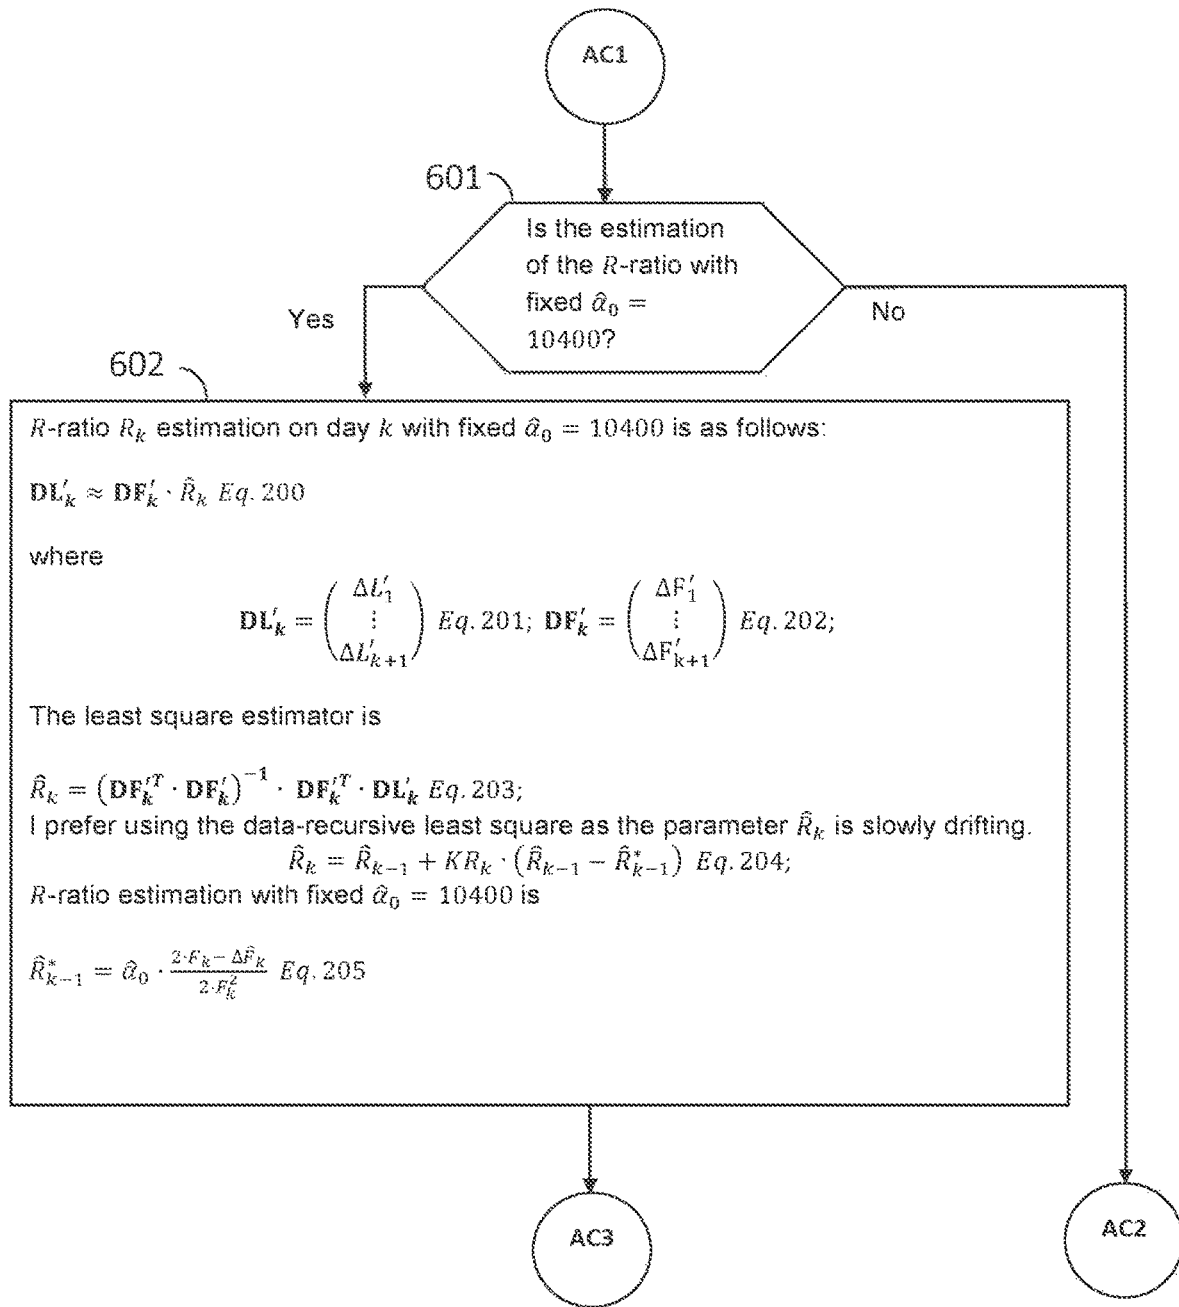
AC1

601

Is the estimation of the $R$-ratio with fixed $\hat{\alpha}_0 = 10400$?

Yes

No

602

$R$-ratio $R_k$ estimation on day $k$ with fixed $\hat{\alpha}_0 = 10400$ is as follows:

$\mathbf{DL}'_k \approx \mathbf{DF}'_k \cdot \hat{R}_k \; Eq. 200$

where

$\mathbf{DL}'_k = \begin{pmatrix} \Delta L'_1 \\ \vdots \\ \Delta L'_{k+1} \end{pmatrix} Eq. 201; \; \mathbf{DF}'_k = \begin{pmatrix} \Delta F'_1 \\ \vdots \\ \Delta F'_{k+1} \end{pmatrix} Eq. 202;$

The least square estimator is

$\hat{R}_k = \left(\mathbf{DF}'^T_k \cdot \mathbf{DF}'_k\right)^{-1} \cdot \mathbf{DF}'^T_k \cdot \mathbf{DL}'_k \; Eq. 203;$
I prefer using the data-recursive least square as the parameter $\hat{R}_k$ is slowly drifting.
$\hat{R}_k = \hat{R}_{k-1} + KR_k \cdot \left(\hat{R}_{k-1} - \hat{R}^*_{k-1}\right) \; Eq. 204;$
$R$-ratio estimation with fixed $\hat{\alpha}_0 = 10400$ is

$\hat{R}^*_{k-1} = \hat{\alpha}_0 \cdot \frac{2 \cdot F_k - \Delta \hat{F}_k}{2 \cdot F_k^2} \; Eq. 205$

AC3

AC2